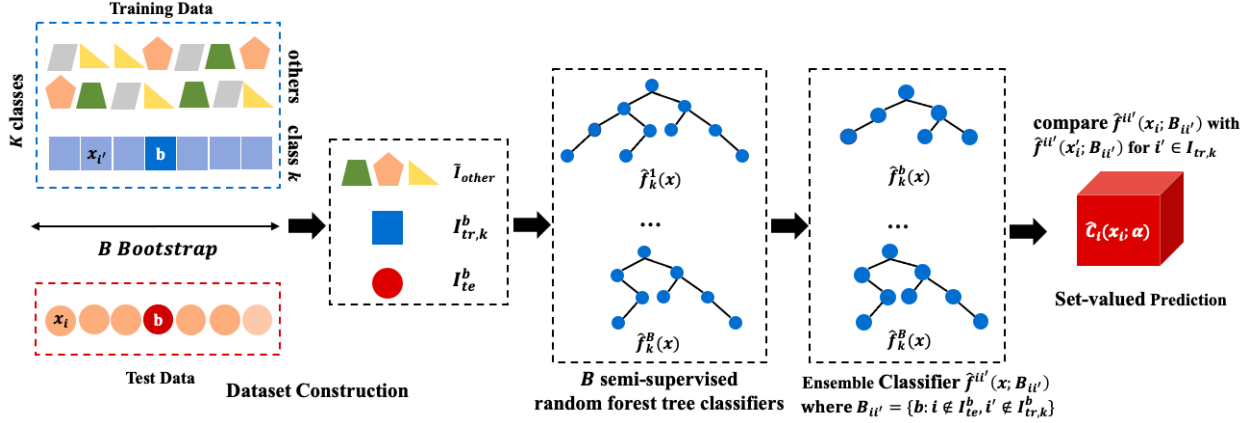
Training Data

K classes

others

class k

$x_{i'}$

b

B Bootstrap

$x_i$

b

Test Data

$\tilde{I}_{other}$

$I^b_{tr,k}$

$I^b_{te}$

Dataset Construction

$\hat{f}^1_k(x)$

...

$\hat{f}^B_k(x)$

B semi-supervised random forest tree classifiers

$\hat{f}^b_k(x)$

...

$\hat{f}^B_k(x)$

Ensemble Classifier $\hat{f}^{ii'}(x; B_{ii'})$ where $B_{ii'} = \{b: i \notin I^b_{te}, i' \notin I^b_{tr,k}\}$

compare $\hat{f}^{ii'}(x_i; B_{ii'})$ with $\hat{f}^{ii'}(x'_i; B_{ii'})$ for $i' \in I_{tr,k}$

$\hat{C}_i(x_i; \alpha)$

Set-valued Prediction